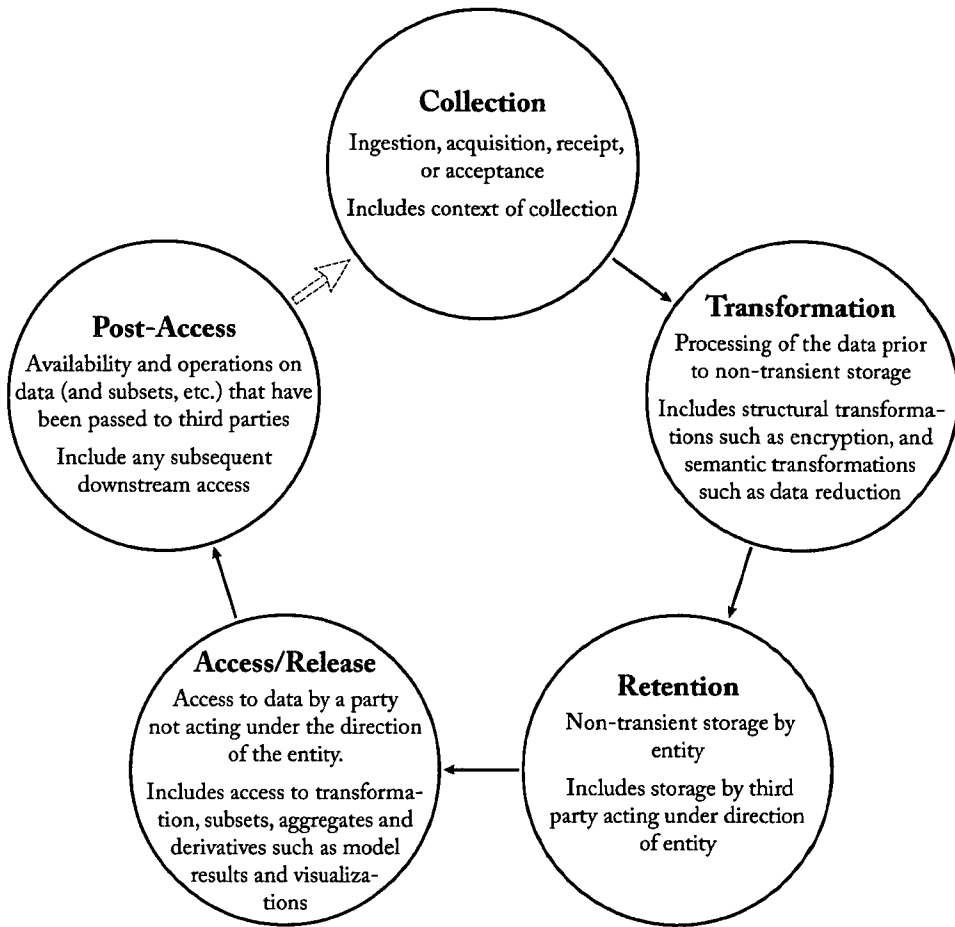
**Collection**
Ingestion, acquisition, receipt, or acceptance
Includes context of collection

**Transformation**
Processing of the data prior to non-transient storage
Includes structural transformations such as encryption, and semantic transformations such as data reduction

**Retention**
Non-transient storage by entity
Includes storage by third party acting under direction of entity

**Access/Release**
Access to data by a party not acting under the direction of the entity.
Includes access to transformation, subsets, aggregates and derivatives such as model results and visualizations

**Post-Access**
Availability and operations on data (and subsets, etc.) that have been passed to third parties
Include any subsequent downstream access